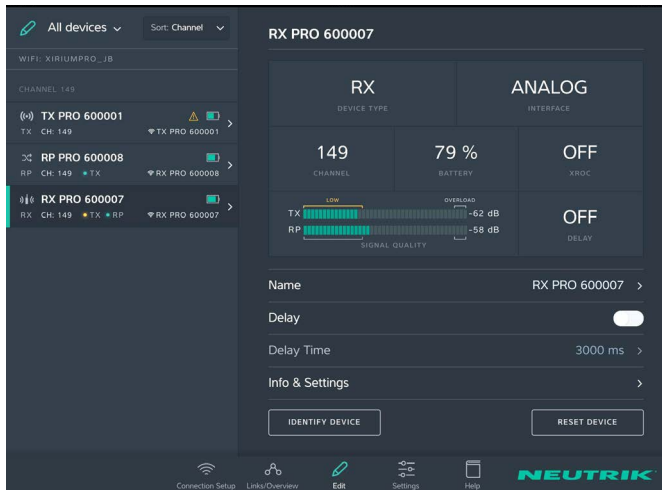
All devices

Sort: Channel

WIFI: XIRIUMPRO_JB

CHANNEL 149

TX PRO 600001
TX CH: 149 TX PRO 600001

RP PRO 600008
RP CH: 149 • TX RX PRO 600008

RX PRO 600007
RX CH: 149 • TX • RP RX PRO 600007

RX PRO 600007

| RX DEVICE TYPE | ANALOG INTERFACE |
|---|---|

| 149 CHANNEL | 79 % BATTERY | OFF XROC |
|---|---|---|

LOW OVERLOAD
TX -62 dB
RP -58 dB
SIGNAL QUALITY

OFF
DELAY

Name RX PRO 600007 >

Delay

Delay Time 3000 ms >

Info & Settings >

IDENTIFY DEVICE

RESET DEVICE

Connection Setup Links/Overview Edit Settings Help

NEUTRIK